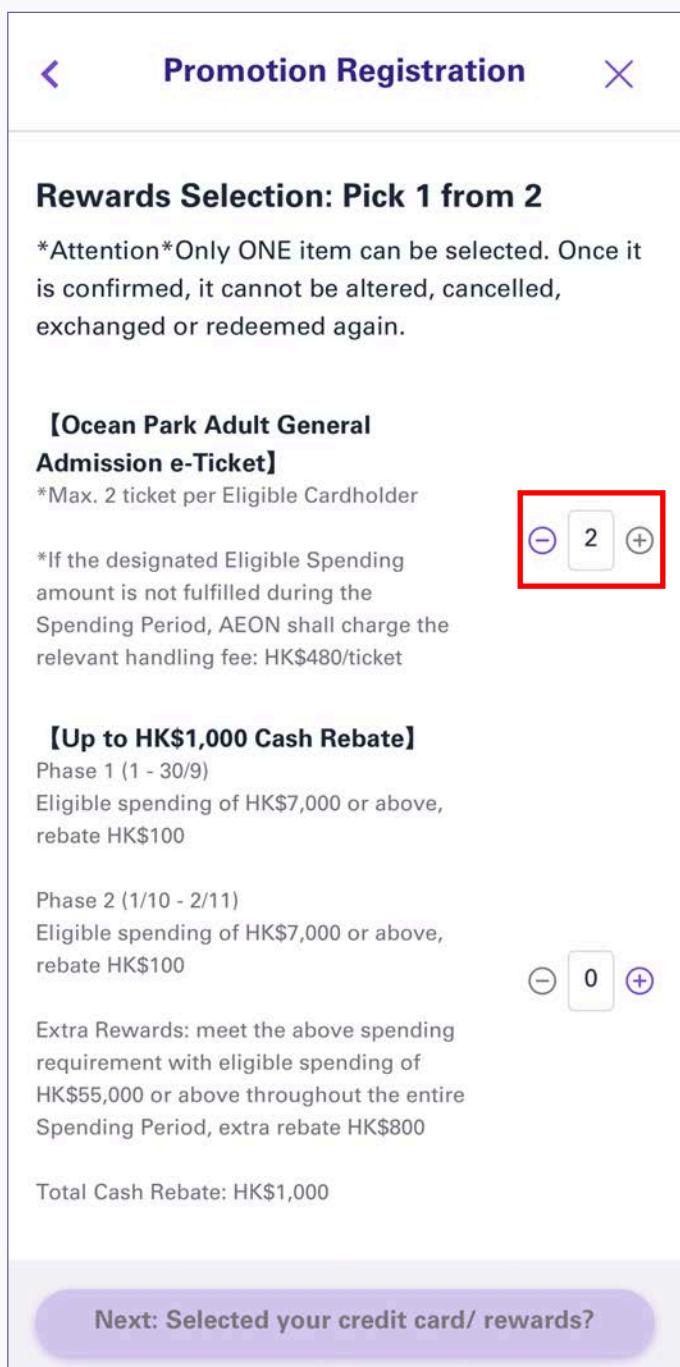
<

Promotion Registration

×

Rewards Selection: Pick 1 from 2

*Attention*Only ONE item can be selected. Once it is confirmed, it cannot be altered, cancelled, exchanged or redeemed again.

【Ocean Park Adult General Admission e-Ticket】
*Max. 2 ticket per Eligible Cardholder

*If the designated Eligible Spending amount is not fulfilled during the Spending Period, AEON shall charge the relevant handling fee: HK$480/ticket

⊖ 2 ⊕

【Up to HK$1,000 Cash Rebate】
Phase 1 (1 - 30/9)
Eligible spending of HK$7,000 or above, rebate HK$100

Phase 2 (1/10 - 2/11)
Eligible spending of HK$7,000 or above, rebate HK$100

⊖ 0 ⊕

Extra Rewards: meet the above spending requirement with eligible spending of HK$55,000 or above throughout the entire Spending Period, extra rebate HK$800

Total Cash Rebate: HK$1,000

Next: Selected your credit card/ rewards?